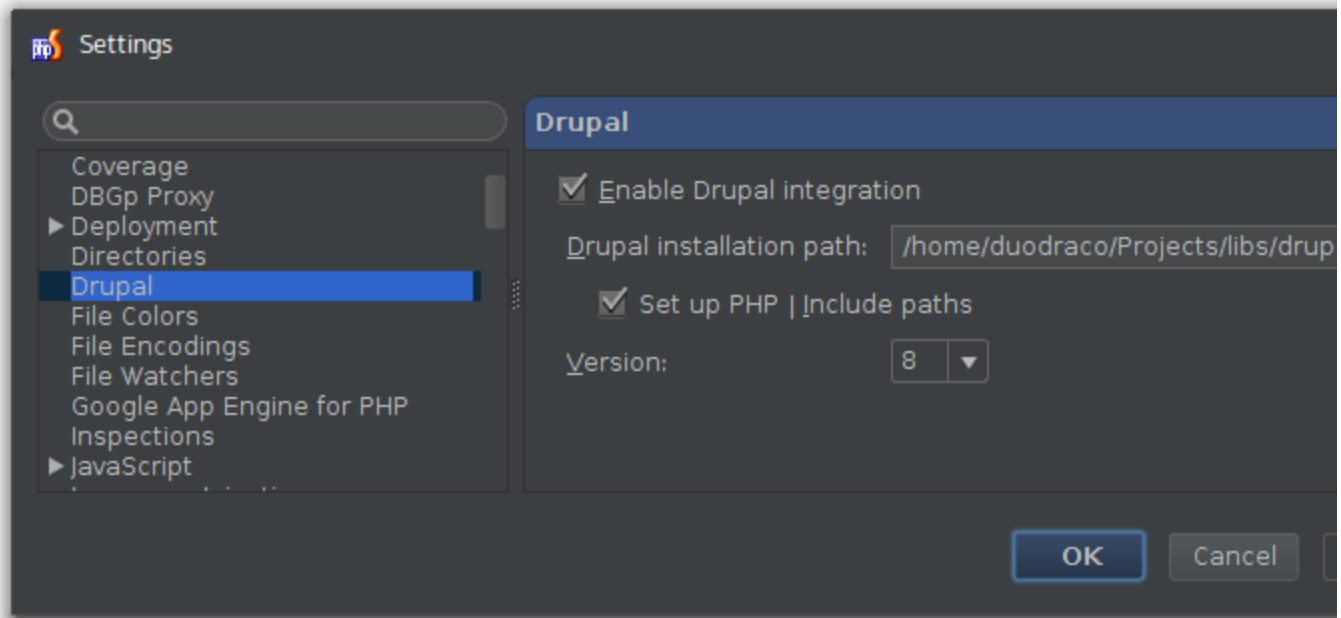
Settings

Coverage
DBGp Proxy
Deployment
Directories
Drupal
File Colors
File Encodings
File Watchers
Google App Engine for PHP
Inspections
JavaScript
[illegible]

Drupal

Enable Drupal integration

Drupal installation path: /home/duodraco/Projects/libs/drup

Set up PHP | Include paths

Version: 8

OK Cancel